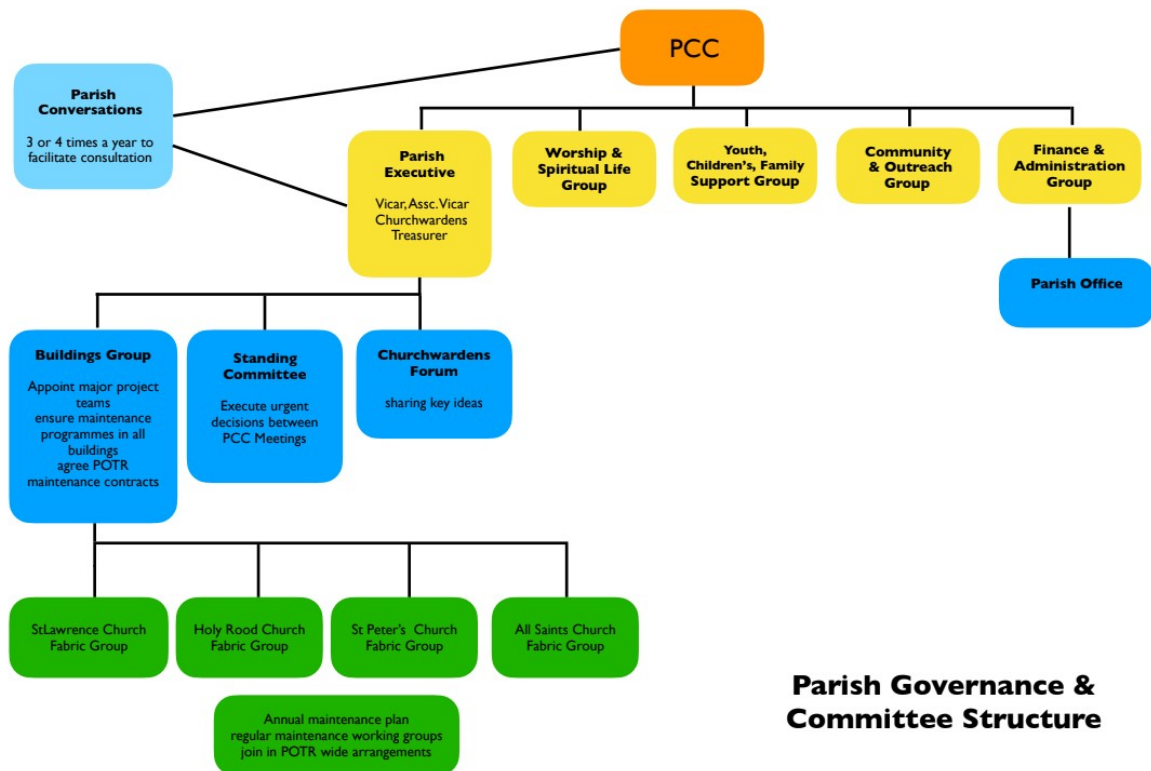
PCC

Parish Conversations

3 or 4 times a year to facilitate consultation

Parish Executive

Vicar, Assc. Vicar Churchwardens Treasurer

Worship & Spiritual Life Group

Youth, Children's, Family Support Group

Community & Outreach Group

Finance & Administration Group

Parish Office

Buildings Group

Appoint major project teams ensure maintenance programmes in all buildings agree POTR maintenance contracts

Standing Committee

Execute urgent decisions between PCC Meetings

Churchwardens Forum

sharing key ideas

StLawrence Church Fabric Group

Holy Rood Church Fabric Group

St Peter's Church Fabric Group

All Saints Church Fabric Group

Annual maintenance plan regular maintenance working groups join in POTR wide arrangements

Parish Governance & Committee Structure